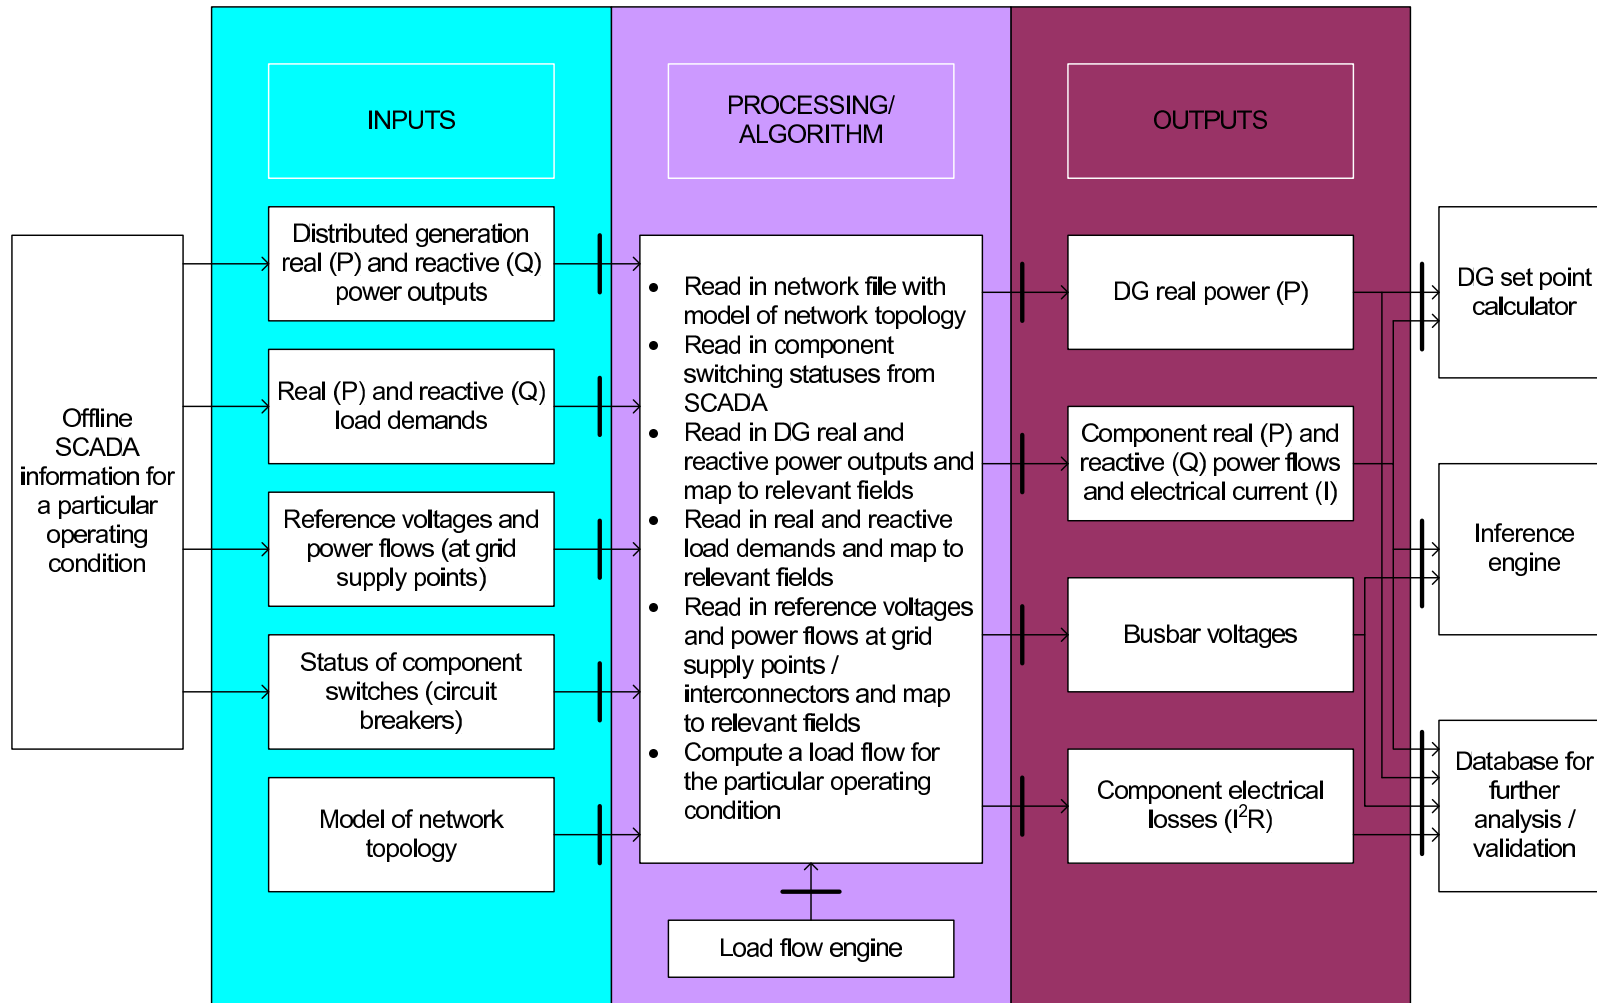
INPUTS

PROCESSING/ ALGORITHM

OUTPUTS

Offline SCADA information for a particular operating condition

Distributed generation real (P) and reactive (Q) power outputs

Real (P) and reactive (Q) load demands

Reference voltages and power flows (at grid supply points)

Status of component switches (circuit breakers)

Model of network topology

- Read in network file with model of network topology
- Read in component switching statuses from SCADA
- Read in DG real and reactive power outputs and map to relevant fields
- Read in real and reactive load demands and map to relevant fields
- Read in reference voltages and power flows at grid supply points / interconnectors and map to relevant fields
- Compute a load flow for the particular operating condition

Load flow engine

DG real power (P)

Component real (P) and reactive (Q) power flows and electrical current (I)

Busbar voltages

Component electrical losses ($I^2R$)

DG set point calculator

Inference engine

Database for further analysis / validation